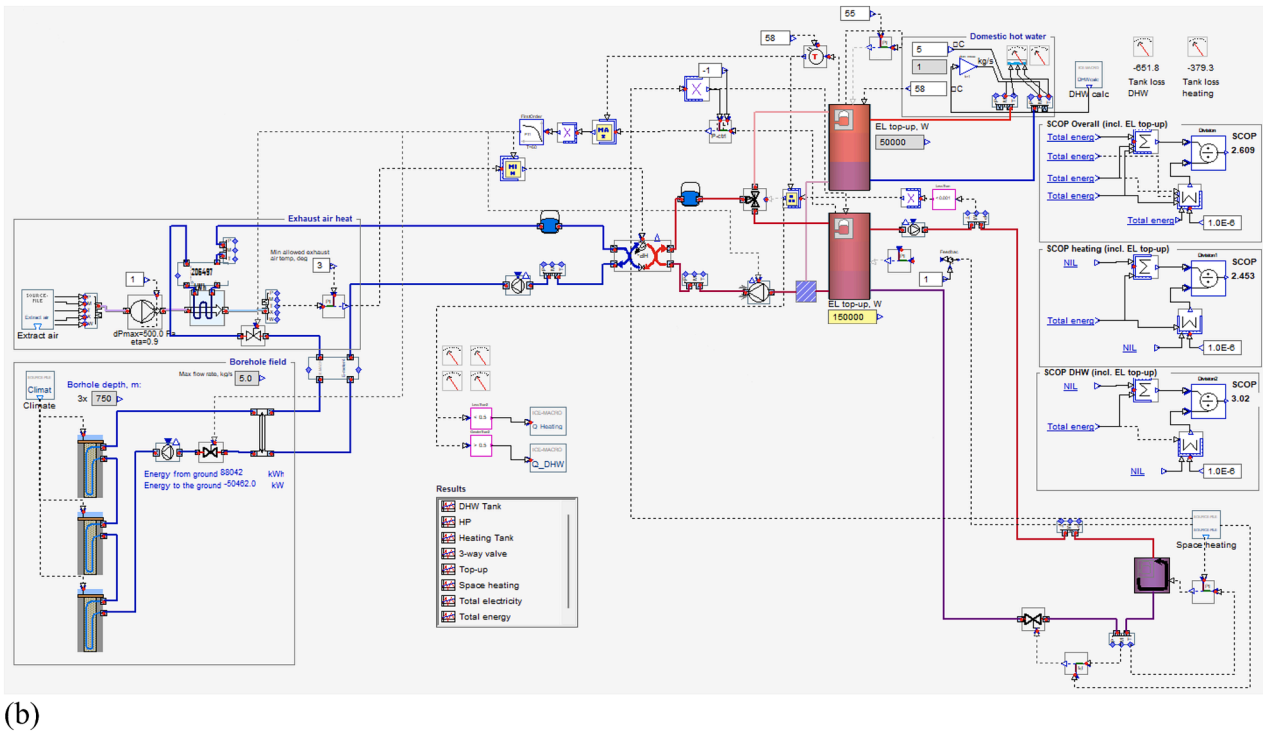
55

58

Domestic hot water

5

1

58

kg/s

DHW calc

-651.8 Tank loss DHW

-379.3 Tank loss heating

-1

EL top-up, W

50000

SCOP Overall (incl. EL top-up)

Total energ

Total energ

Total energ

Total energ

Total energ

Division

SCOP 2.609

1.0E-6

Exhaust air heat

206497

Min allowed exhaust air temp, deg

3

1

Extract air

dPmax=500.0 Pa eta=0.9

EL top-up, W

150000

1

SCOP heating (incl. EL top-up)

NIL

Total energ

NIL

Division1

SCOP 2.453

1.0E-6

Borehole field

Max flow rate, kg/s

5.0

Climat

Climate

Borhole depth, m:

3x 750

Q_Heating

Q_DHW

Energy from ground 88042 kWh

Energy to the ground -50462.0 kW

SCOP DHW (incl. EL top-up)

NIL

Total energ

NIL

Division2

SCOP 3.02

1.0E-6

Results

DHW Tank

HP

Heating Tank

3-way valve

Top-up

Space heating

Total electricity

Total energy

Space heating

(b)